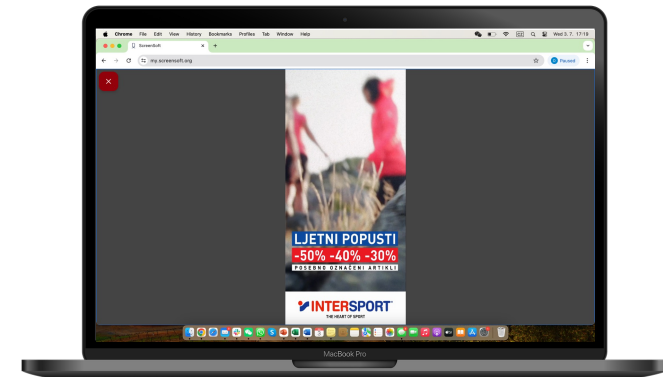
Chrome File Edit View History Bookmarks Profiles Tab Window Help

Wed 3. 7. 17:18

Screenshot

my.screensoft.org

Paused

×

LJETNI POPUSTI
-50% -40% -30%
POSEBNO OZNAČENI ARTIKLI

INTERSPORT
THE HEART OF SPORT

MacBook Pro